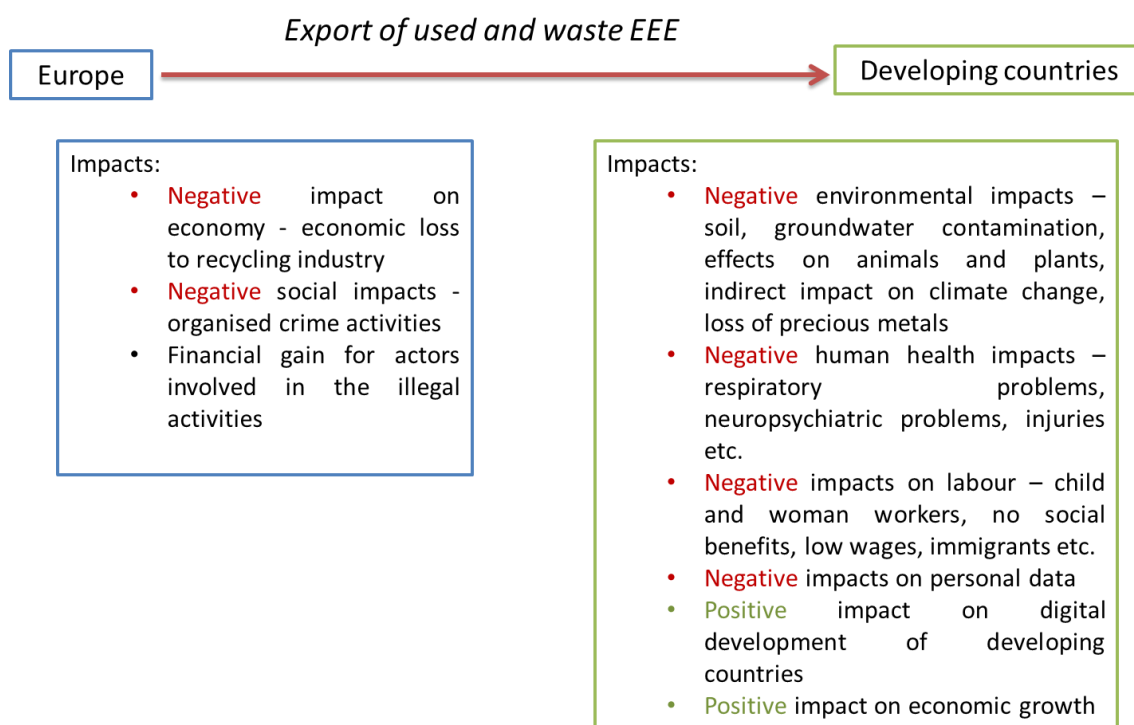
Export of used and waste EEE

Europe

Developing countries

Impacts:
• Negative impact on economy - economic loss to recycling industry
• Negative social impacts - organised crime activities
• Financial gain for actors involved in the illegal activities

Impacts:
• Negative environmental impacts – soil, groundwater contamination, effects on animals and plants, indirect impact on climate change, loss of precious metals
• Negative human health impacts – respiratory problems, neuropsychiatric problems, injuries etc.
• Negative impacts on labour – child and woman workers, no social benefits, low wages, immigrants etc.
• Negative impacts on personal data
• Positive impact on digital development of developing countries
• Positive impact on economic growth